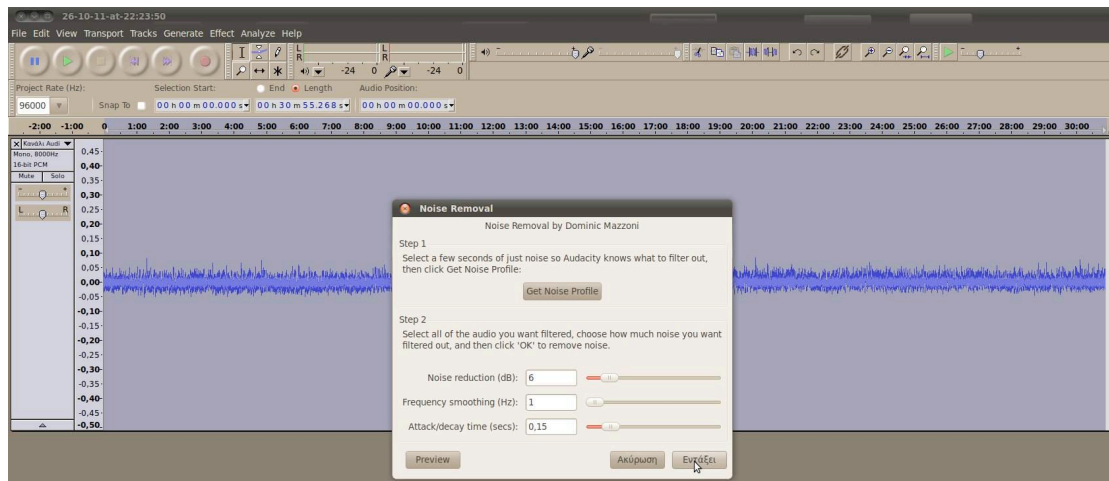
26-10-11-at-22:23:50

File Edit View Transport Tracks Generate Effect Analyze Help

L R -24 0 L R -24 0

Project Rate (Hz): Selection Start: End Length Audio Position:

96000 Snap To 00 h 00 m 00.000 s 00 h 30 m 55.268 s 00 h 00 m 00.000 s

-2:00 -1:00 0 1:00 2:00 3:00 4:00 5:00 6:00 7:00 8:00 9:00 10:00 11:00 12:00 13:00 14:00 15:00 16:00 17:00 18:00 19:00 20:00 21:00 22:00 23:00 24:00 25:00 26:00 27:00 28:00 29:00 30:00

Κανάλι Audi
Mono, 8000Hz
16-bit PCM
Mute Solo
L R

0,45 0,40 0,35 0,30 0,25 0,20 0,15 0,10 0,05 0,00 -0,05 -0,10 -0,15 -0,20 -0,25 -0,30 -0,35 -0,40 -0,45 -0,50

Noise Removal

Noise Removal by Dominic Mazzoni

Step 1

Select a few seconds of just noise so Audacity knows what to filter out, then click Get Noise Profile:

Get Noise Profile

Step 2

Select all of the audio you want filtered, choose how much noise you want filtered out, and then click 'OK' to remove noise.

Noise reduction (dB): 6

Frequency smoothing (Hz): 1

Attack/decay time (secs): 0,15

Preview Ακύρωση Εντάξει